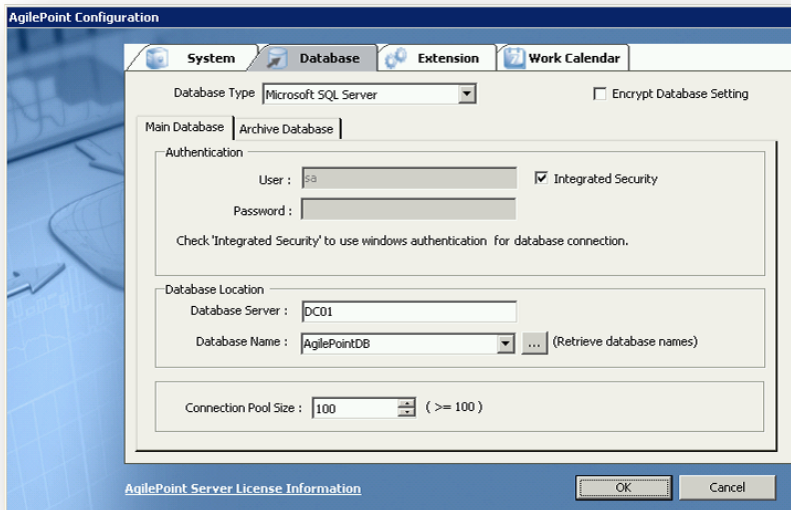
AgilePoint Configuration

System
Database
Extension
Work Calendar

Database Type Microsoft SQL Server
Encrypt Database Setting

Main Database
Archive Database

Authentication
User : sa
Integrated Security
Password :
Check 'Integrated Security' to use windows authentication for database connection.

Database Location
Database Server : DC01
Database Name : AgilePointDB ... (Retrieve database names)

Connection Pool Size : 100 ( >= 100 )

AgilePoint Server License Information
OK
Cancel